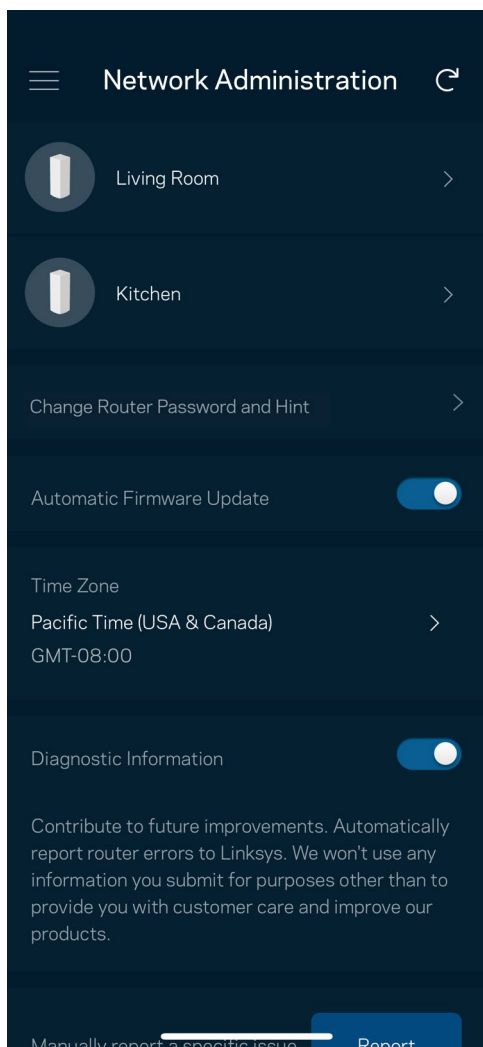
Network Administration

Living Room

Kitchen

Change Router Password and Hint

Automatic Firmware Update

Time Zone
Pacific Time (USA & Canada)
GMT-08:00

Diagnostic Information

Contribute to future improvements. Automatically report router errors to Linksys. We won't use any information you submit for purposes other than to provide you with customer care and improve our products.

Manually report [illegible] specific issue Report